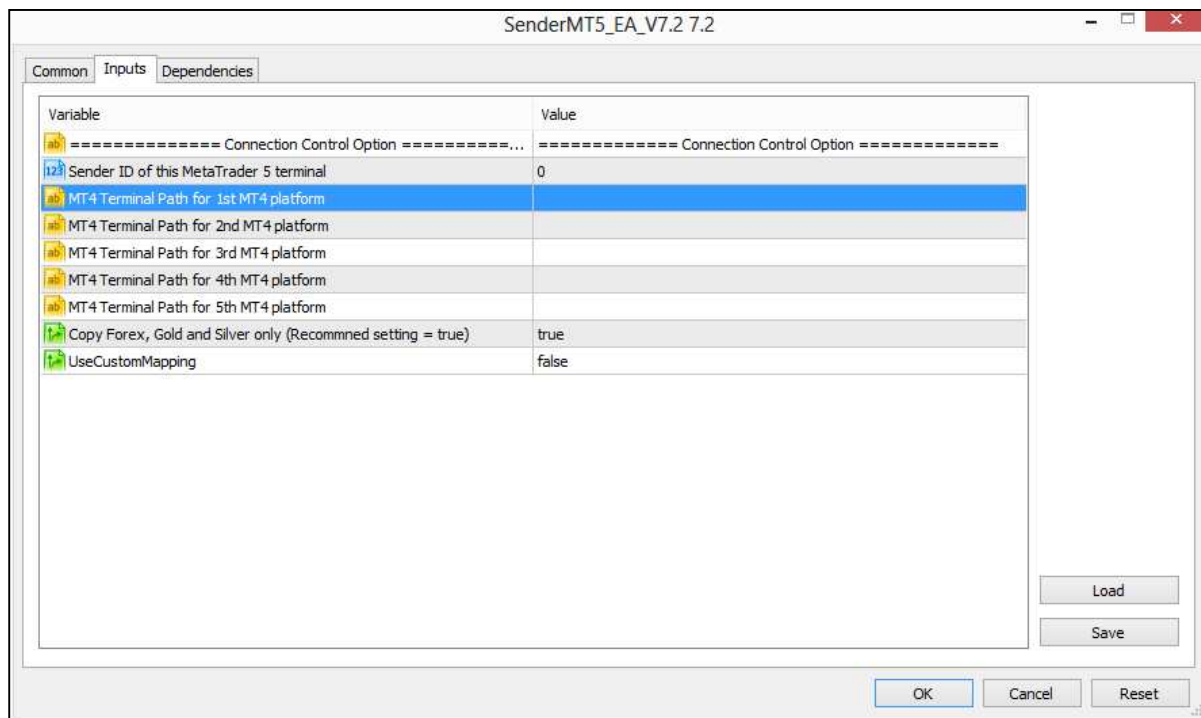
SenderMT5_EA_V7.2 7.2

Common | Inputs | Dependencies

| Variable | Value |
|---|---|
| ab ============== Connection Control Option ==========... | ============= Connection Control Option ============= |
| 123 Sender ID of this MetaTrader 5 terminal | 0 |
| ab MT4 Terminal Path for 1st MT4 platform | |
| ab MT4 Terminal Path for 2nd MT4 platform | |
| ab MT4 Terminal Path for 3rd MT4 platform | |
| ab MT4 Terminal Path for 4th MT4 platform | |
| ab MT4 Terminal Path for 5th MT4 platform | |
| Copy Forex, Gold and Silver only (Recommned setting = true) | true |
| UseCustomMapping | false |

Load
Save

OK | Cancel | Reset